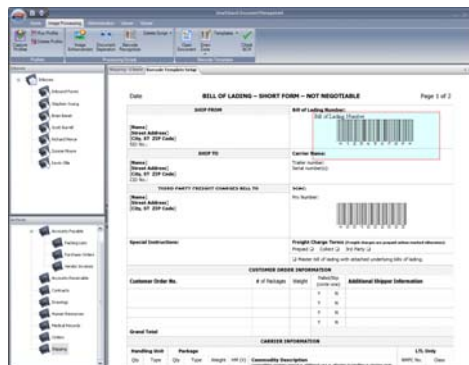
Date

BILL OF LADING – SHORT FORM – NOT NEGOTIABLE

Page 1 of 2

SHIP FROM

Bill of Lading Number:

Bill of Lading Number

[Name]
[Street Address]
[City, ST ZIP Code]

SHIP TO

Carrier Name:

[Name]
[Street Address]
[City, ST ZIP Code]

Trailer number:
Serial number(s):

THIRD PARTY FREIGHT CHARGES BILL TO

SCAC:

Pro Number:

[Name]
[Street Address]
[City, ST ZIP Code]

Special Instructions:

Freight Charge Terms

Prepaid ☐ Collect ☐ 3rd Party ☐

☐ Master bill of lading with attached underlying bills of lading.

CUSTOMER ORDER INFORMATION

| Customer Order No. | # of Packages | Weight | Pallet/Slip (circle one) | Additional Shipper Information |
|---|---|---|---|---|
| | | | Y N | |
| | | | Y N | |
| | | | Y N | |
| | | | Y N | |
| | | | Y N | |
| Grand Total | | | | |

CARRIER INFORMATION

Handling Unit | Package | | | | Commodity Description | LTL Only
Qty | Type | Qty | Type | Weight | HM (X) | | NMFC No. | Class

Inbox
Accounts Payable
Contracts
Drawings
Human Resources
Medical Records
Orders
Shipping